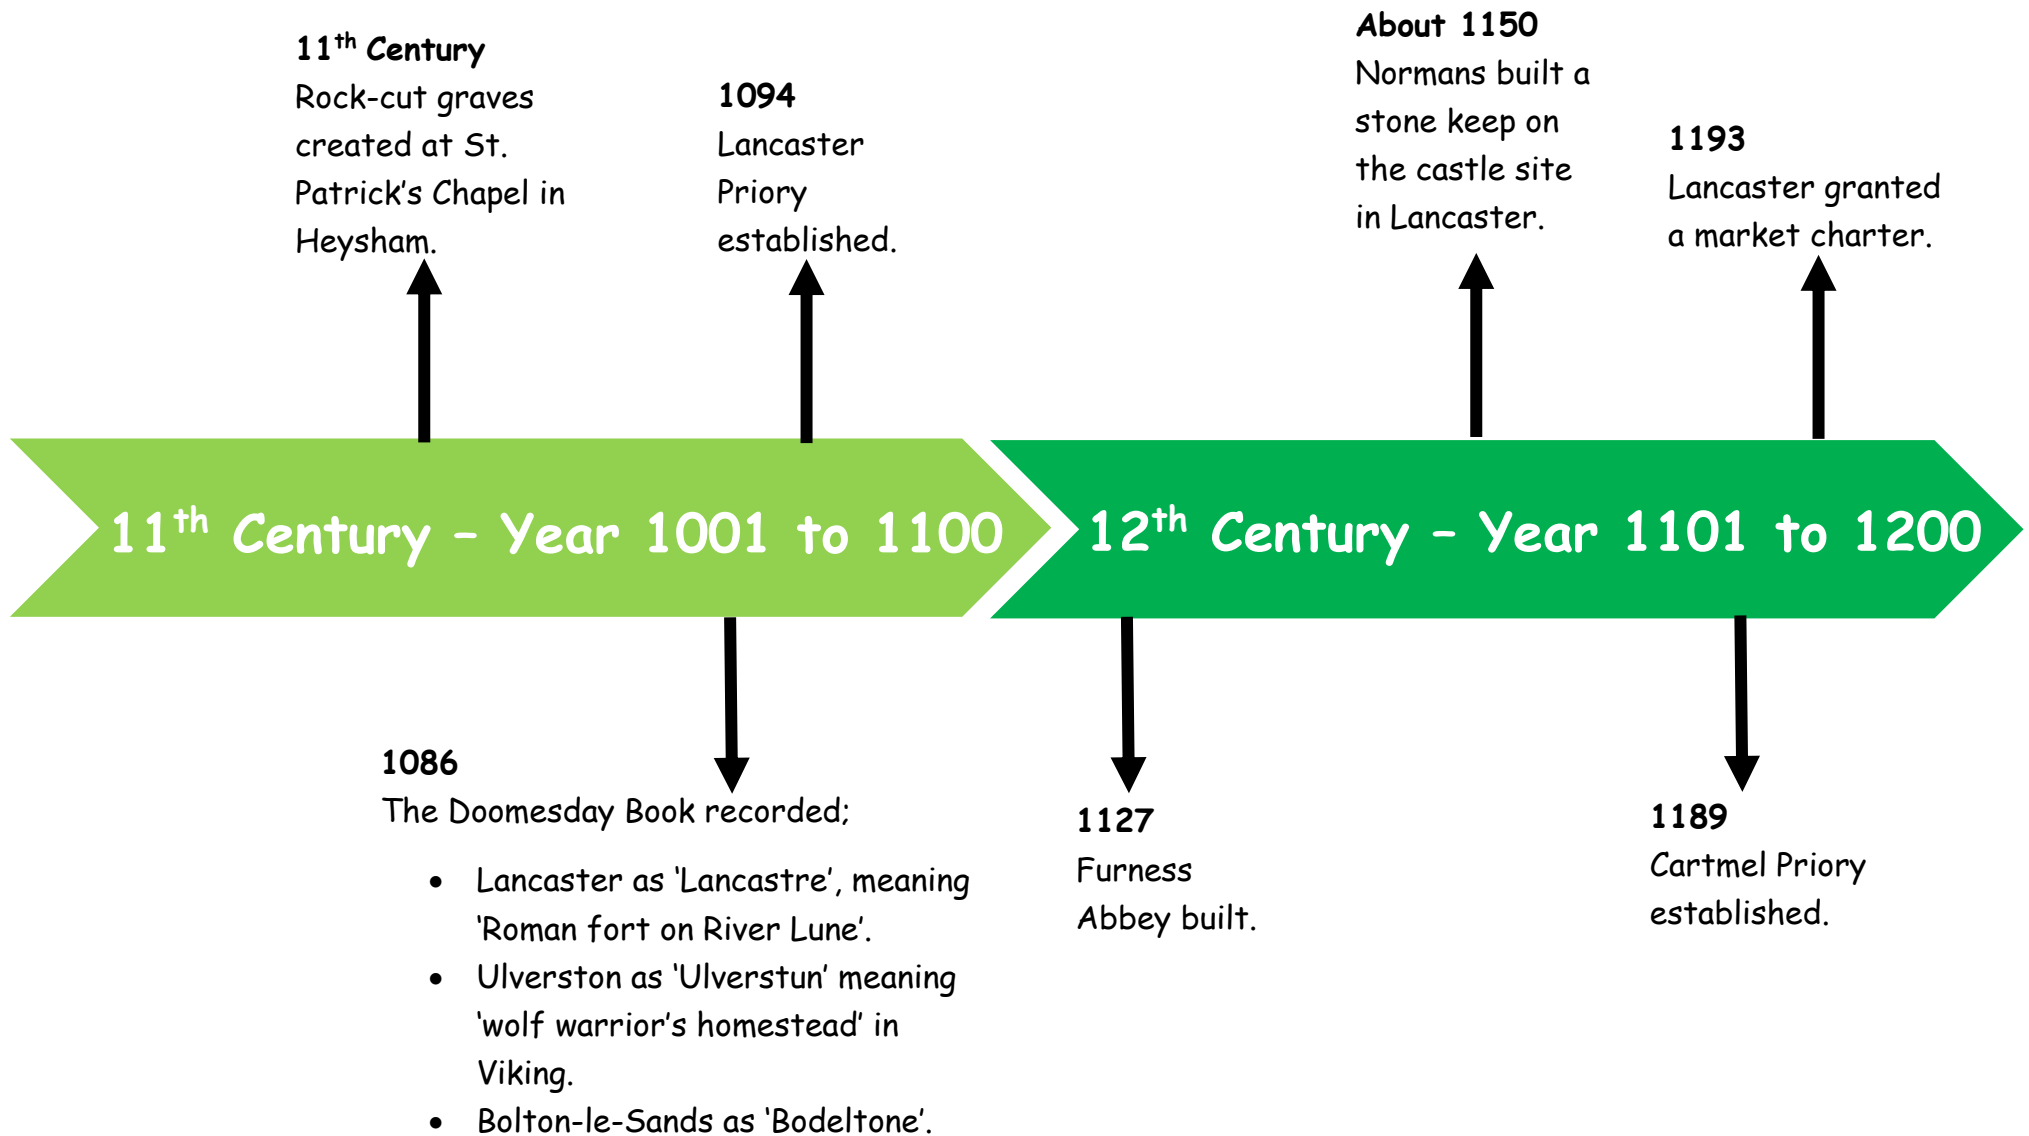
**$11^{th}$ Century**
Rock-cut graves created at St. Patrick's Chapel in Heysham.

**1094**
Lancaster Priory established.

**About 1150**
Normans built a stone keep on the castle site in Lancaster.

**1193**
Lancaster granted a market charter.

$11^{th}$ Century – Year 1001 to 1100

$12^{th}$ Century – Year 1101 to 1200

**1086**
The Doomesday Book recorded;

- Lancaster as 'Lancastre', meaning 'Roman fort on River Lune'.
- Ulverston as 'Ulverstun' meaning 'wolf warrior's homestead' in Viking.
- Bolton-le-Sands as 'Bodeltone'.

**1127**
Furness Abbey built.

**1189**
Cartmel Priory established.